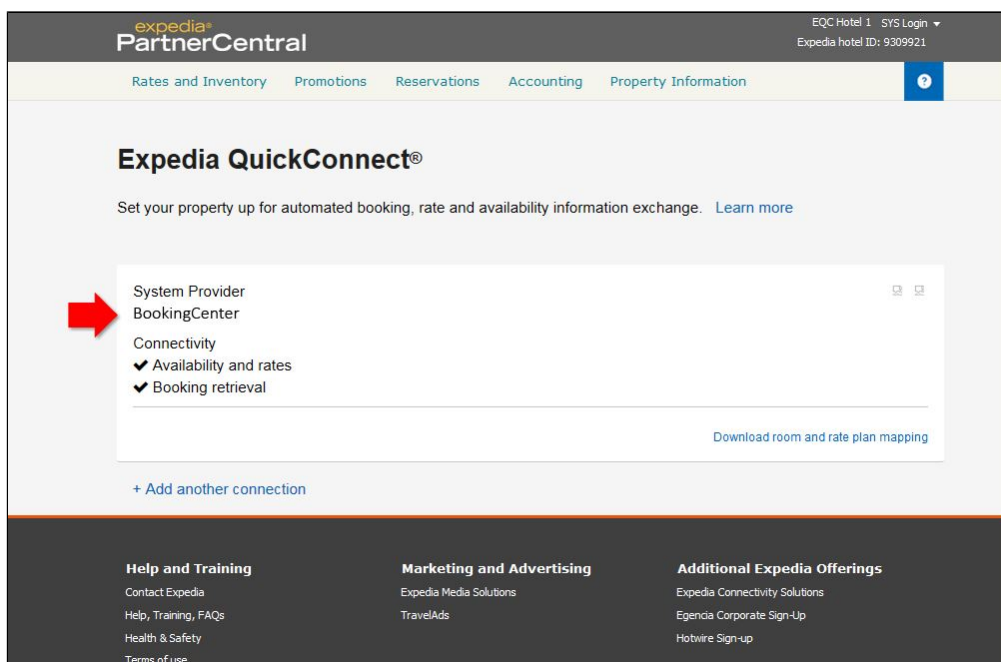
expedia
PartnerCentral

EQC Hotel 1 SYS Login
Expedia hotel ID: 9309921

Rates and Inventory Promotions Reservations Accounting Property Information ?

Expedia QuickConnect®

Set your property up for automated booking, rate and availability information exchange. Learn more

System Provider
BookingCenter

Connectivity
✔ Availability and rates
✔ Booking retrieval

Download room and rate plan mapping

+ Add another connection

Help and Training
Contact Expedia
Help, Training, FAQs
Health & Safety
Terms of use

Marketing and Advertising
Expedia Media Solutions
TravelAds

Additional Expedia Offerings
Expedia Connectivity Solutions
Egencia Corporate Sign-Up
Hotwire Sign-up